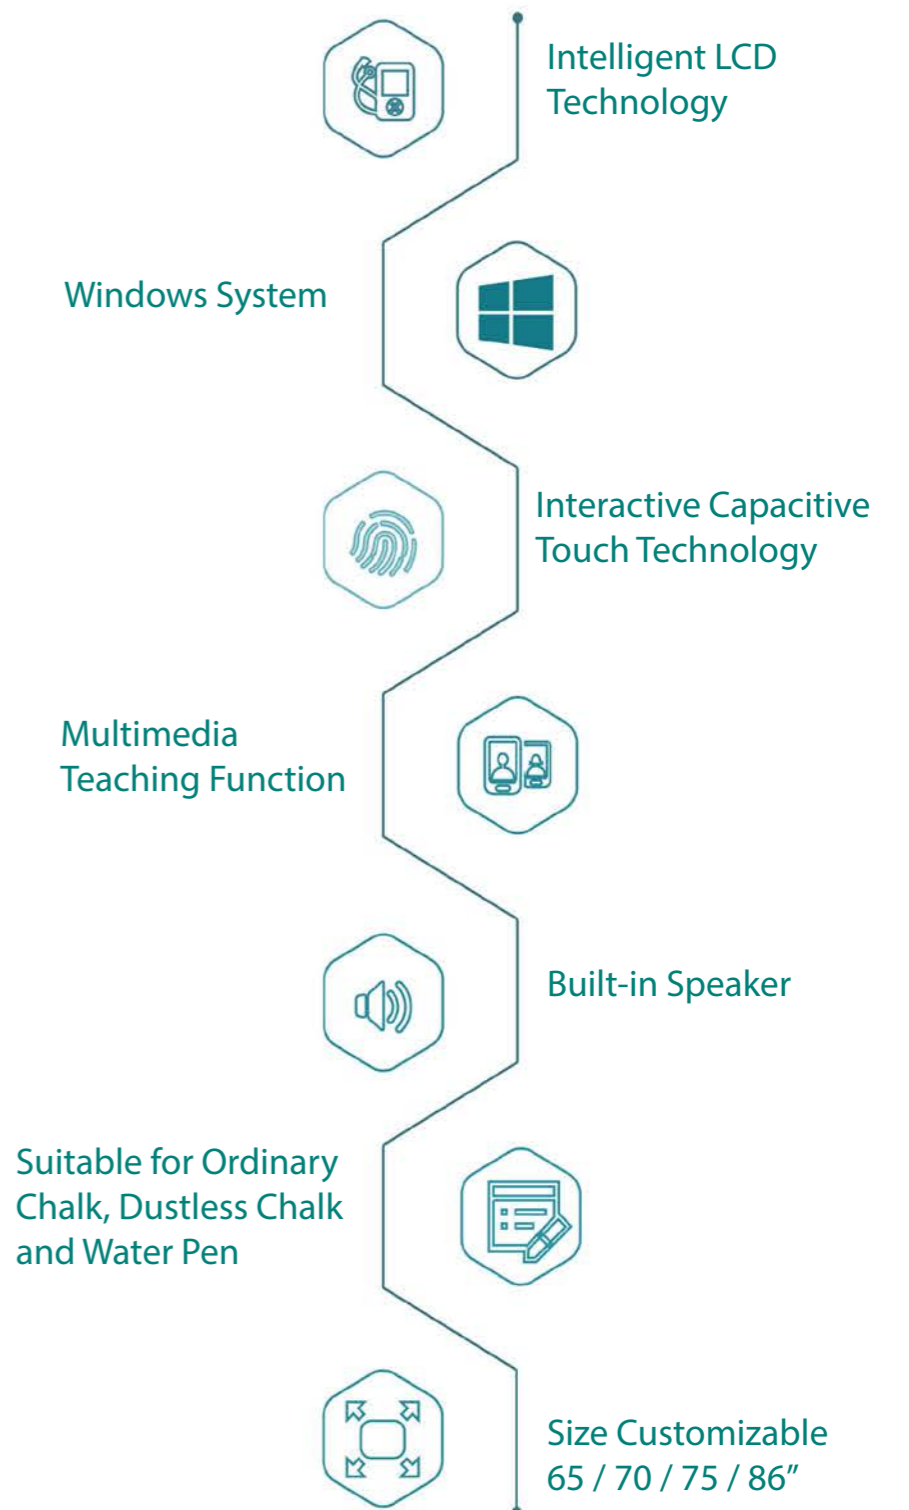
Intelligent LCD Technology

Windows System

Interactive Capacitive Touch Technology

Multimedia Teaching Function

Built-in Speaker

Suitable for Ordinary Chalk, Dustless Chalk and Water Pen

Size Customizable 65 / 70 / 75 / 86”